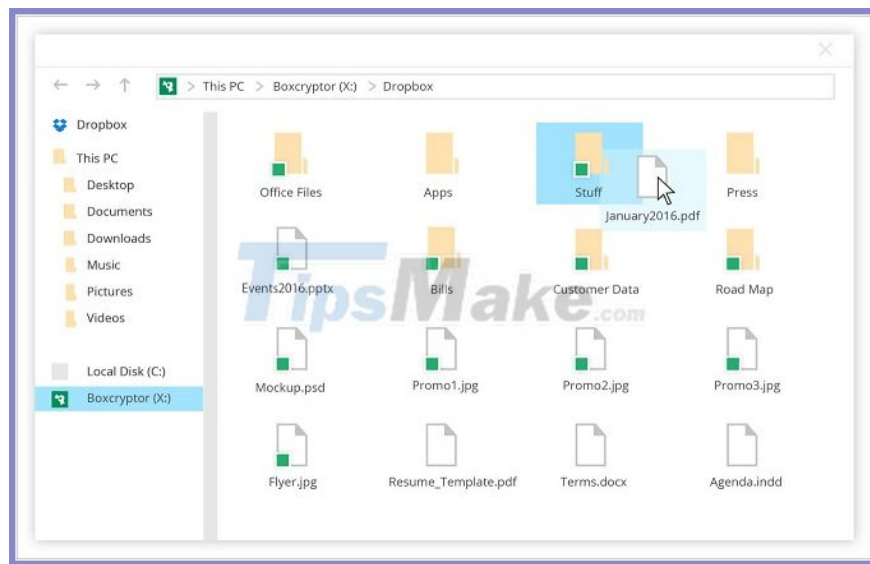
> This PC > Boxcryptor (X:) > Dropbox

Dropbox
This PC
Desktop
Documents
Downloads
Music
Pictures
Videos
Local Disk (C:)
Boxcryptor (X:)

Office Files
Apps
Stuff
January2016.pdf
Press
Events2016.pptx
Bills
Customer Data
Road Map
Mockup.psd
Promo1.jpg
Promo2.jpg
Promo3.jpg
Flyer.jpg
Resume_Template.pdf
Terms.docx
Agenda.indd

TipsMake.com